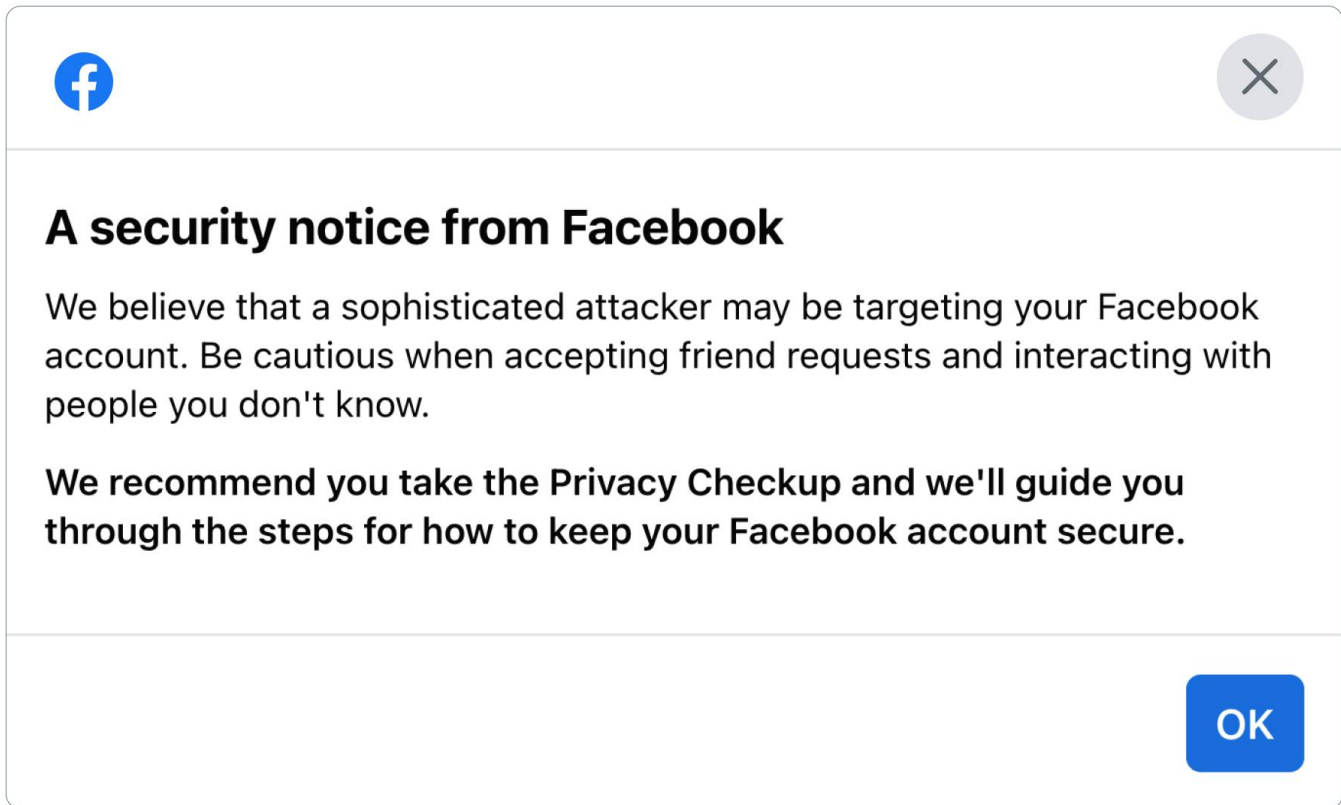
A security notice from Facebook

We believe that a sophisticated attacker may be targeting your Facebook account. Be cautious when accepting friend requests and interacting with people you don't know.

We recommend you take the Privacy Checkup and we'll guide you through the steps for how to keep your Facebook account secure.

OK